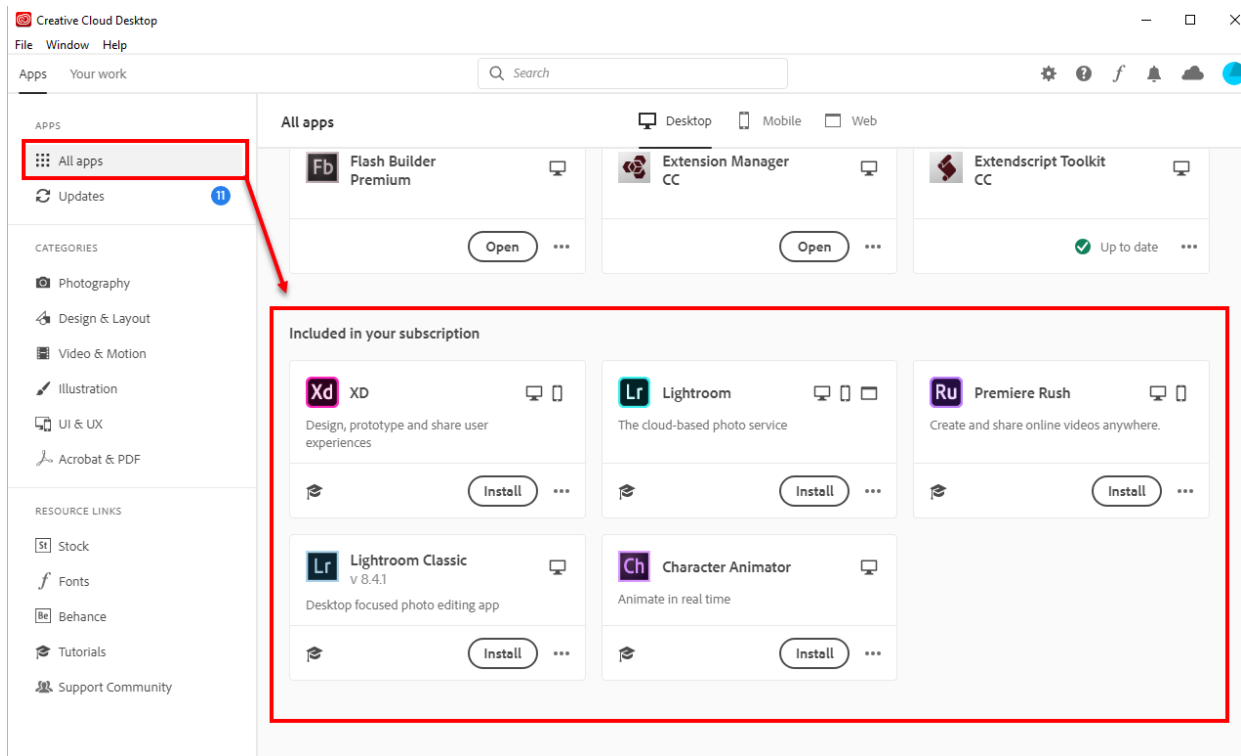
Creative Cloud Desktop

File Window Help

Apps Your work

Search

APPS

All apps

Updates 11

CATEGORIES

Photography

Design & Layout

Video & Motion

Illustration

UI & UX

Acrobat & PDF

RESOURCE LINKS

St Stock

Fonts

Be Behance

Tutorials

Support Community

All apps

Desktop Mobile Web

Fb Flash Builder Premium

Open

Extension Manager CC

Open

Extendscript Toolkit CC

Up to date

Included in your subscription

Xd XD

Design, prototype and share user experiences

Install

Lr Lightroom

The cloud-based photo service

Install

Ru Premiere Rush

Create and share online videos anywhere.

Install

Lr Lightroom Classic

v 8.4.1

Desktop focused photo editing app

Install

Ch Character Animator

Animate in real time

Install